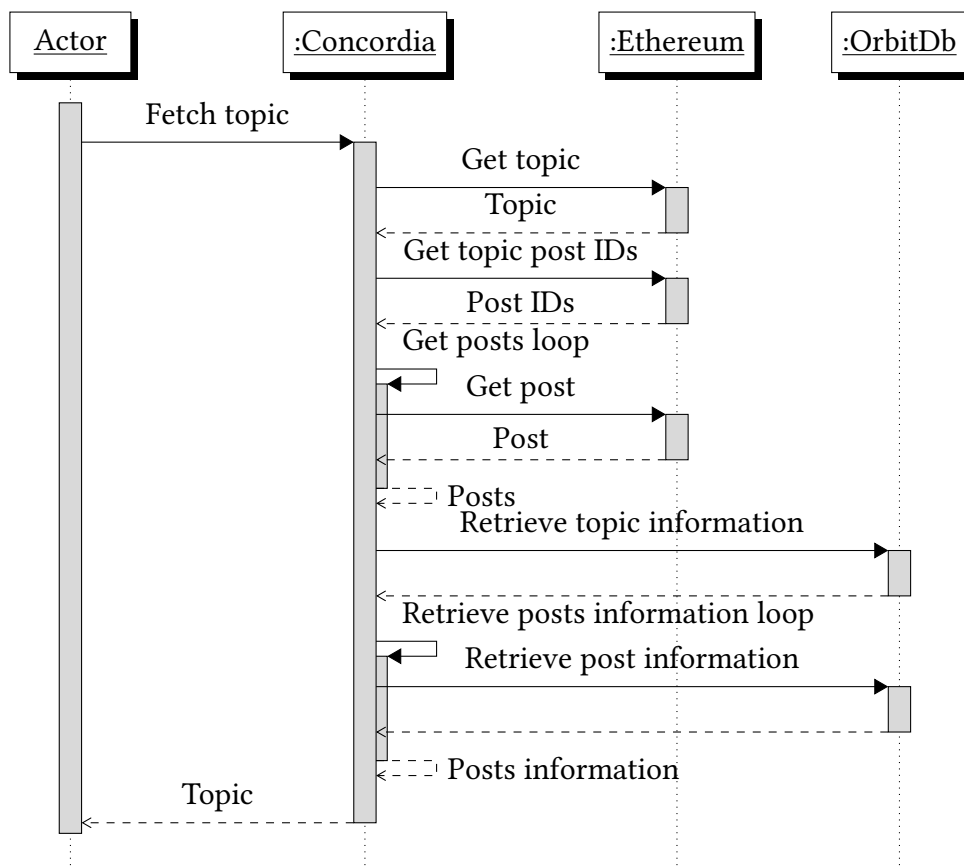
Actor

:Concordia

:Ethereum

:OrbitDb

Fetch topic

Get topic

Topic

Get topic post IDs

Post IDs

Get posts loop

Get post

Post

Posts

Retrieve topic information

Retrieve posts information loop

Retrieve post information

Posts information

Topic